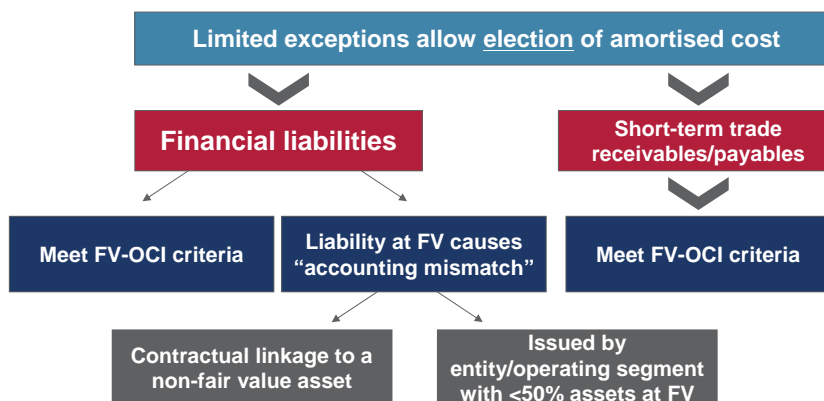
Limited exceptions allow election of amortised cost

Financial liabilities

Short-term trade receivables/payables

Meet FV-OCI criteria

Liability at FV causes "accounting mismatch"

Meet FV-OCI criteria

Contractual linkage to a non-fair value asset

Issued by entity/operating segment with <50% assets at FV